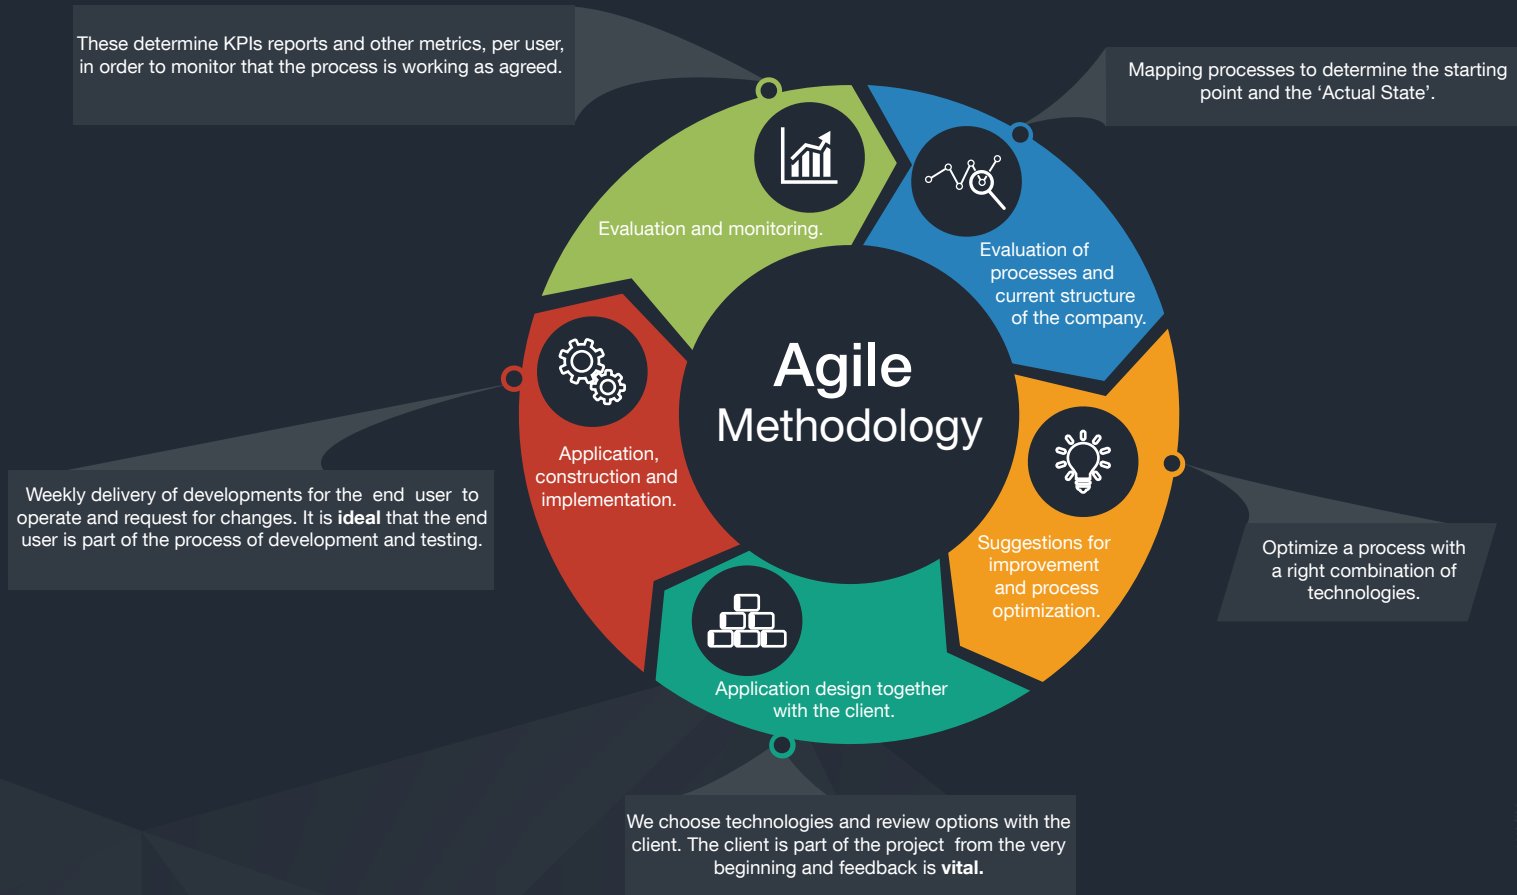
These determine KPIs reports and other metrics, per user, in order to monitor that the process is working as agreed.

Mapping processes to determine the starting point and the ‘Actual State’.

Evaluation and monitoring.

Evaluation of processes and current structure of the company.

Agile Methodology

Application, construction and implementation.

Weekly delivery of developments for the end user to operate and request for changes. It is **ideal** that the end user is part of the process of development and testing.

Suggestions for improvement and process optimization.

Optimize a process with a right combination of technologies.

Application design together with the client.

We choose technologies and review options with the client. The client is part of the project from the very beginning and feedback is **vital.**